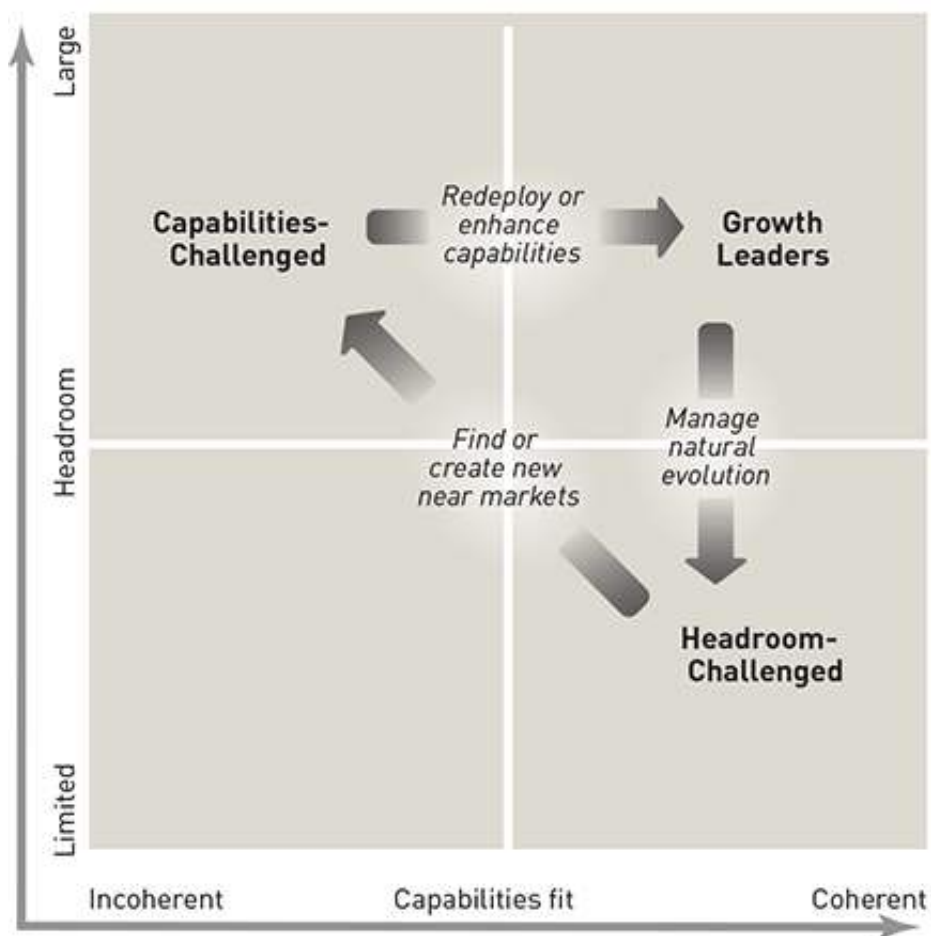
Large

Headroom

Limited

Capabilities-Challenged

Redeploy or enhance capabilities

Growth Leaders

Find or create new near markets

Manage natural evolution

Headroom-Challenged

Incoherent

Capabilities fit

Coherent